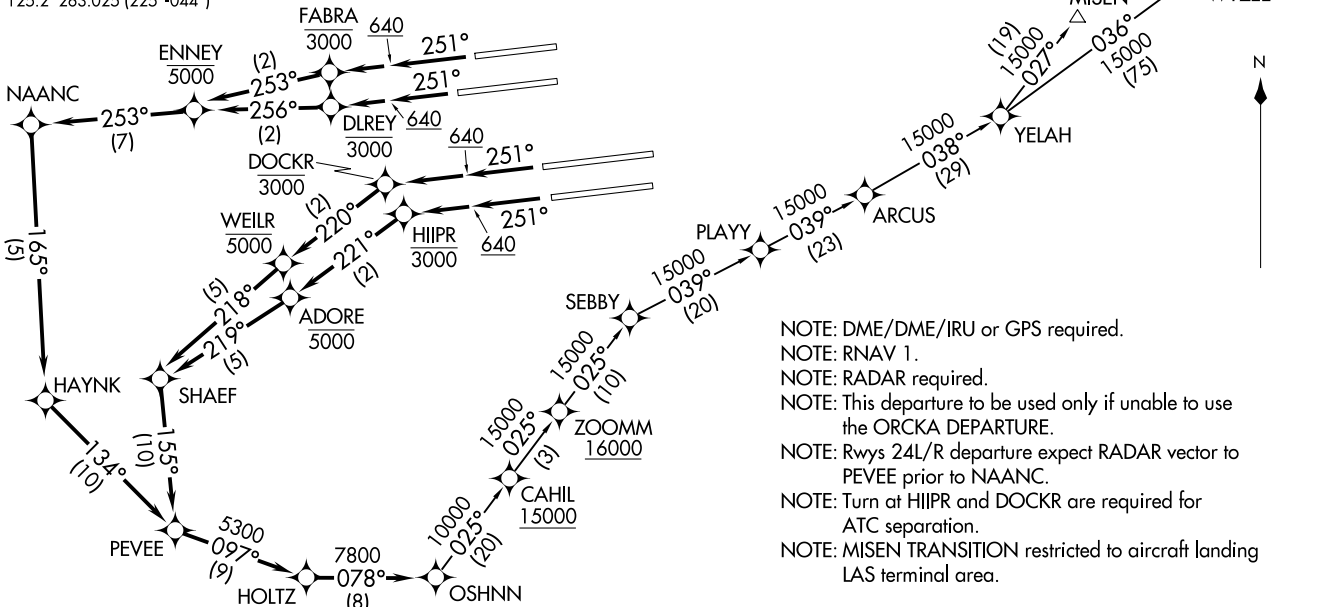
125.2 283.025 (225°-044°)

FABRA
3000
640
251°
ENNEY
5000
(2)
253°
251°
NAANC
253°
(7)
256°
(2)
DLREY
3000
640
640
251°
DOCKR
3000
WEILR
5000
(2)
220°
221°
(2)
HIIPR
3000
251°
640
165°
(5)
(5)
218°
219°
(5)
ADORE
5000
HAYNK
SHAEF
155°
(10)
134°
(10)
PEVEE
5300
097°
(9)
HOLTZ
7800
078°
(8)
OSHNN
10000
025°
(20)
CAHIL
15000
15000
025°
(3)
ZOOMM
16000
15000
025°
(10)
SEBBY
15000
039°
(20)
PLAYY
15000
039°
(23)
ARCUS
15000
038°
(29)
YELAH
(19)
15000
027°
MISEN
036°
15000
(75)
N

NOTE: DME/DME/IRU or GPS required.
NOTE: RNAV 1.
NOTE: RADAR required.
NOTE: This departure to be used only if unable to use the ORCKA DEPARTURE.
NOTE: Rwys 24L/R departure expect RADAR vector to PEVEE prior to NAANC.
NOTE: Turn at HIIPR and DOCKR are required for ATC separation.
NOTE: MISEN TRANSITION restricted to aircraft landing LAS terminal area.